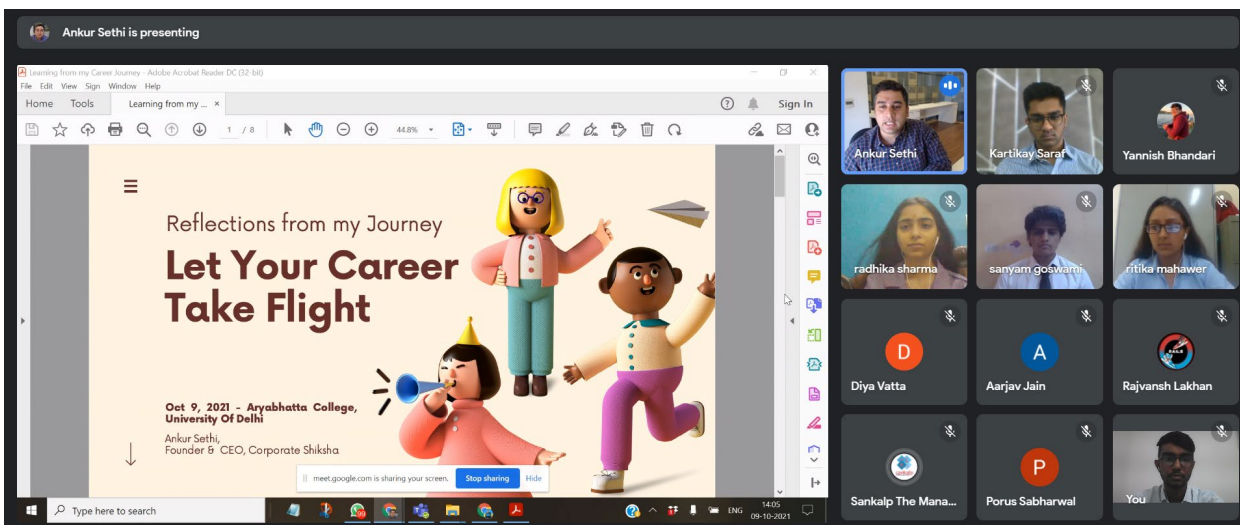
Ankur Sethi is presenting

Learning from my Career Journey - Adobe Acrobat Reader DC (32-bit)

File Edit View Sign Window Help

Home Tools Learning from my ... ×

Sign In

1 / 8 44.8%

Reflections from my Journey

Let Your Career Take Flight

Oct 9, 2021 - Aryabhatta College, University Of Delhi

Ankur Sethi, Founder & CEO, Corporate Shiksha

meet.google.com is sharing your screen. Stop sharing Hide

Type here to search

ENG 14:05 09-10-2021

Ankur Sethi

Kartikay Saraf

Yannish Bhandari

radhika sharma

sanyam goswami

ritika mahawer

D

Diya Vatta

A

Aarjav Jain

Rajvansh Lakhan

Sankalp The Mana...

P

Porus Sabharwal

You